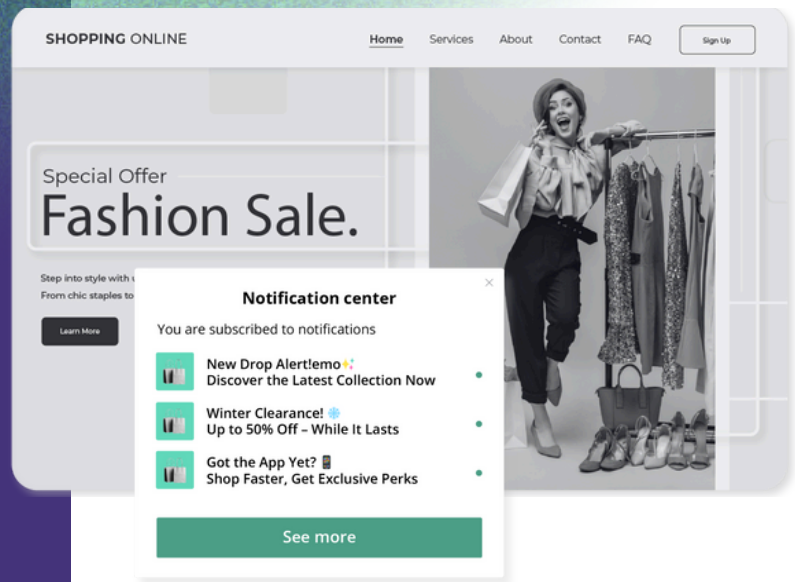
SHOPPING ONLINE

Home Services About Contact FAQ Sign Up

Special Offer
Fashion Sale.

Step into style with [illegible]
From chic staples to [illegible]

Learn More

Notification center

You are subscribed to notifications

New Drop Alert!emo✨
Discover the Latest Collection Now

Winter Clearance! ❄️
Up to 50% Off – While It Lasts

Got the App Yet? 📱
Shop Faster, Get Exclusive Perks

See more